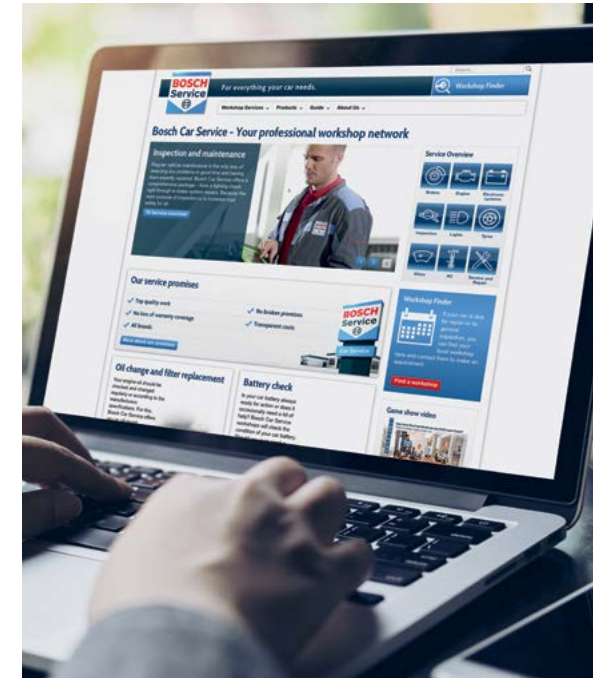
BOSCH Service

For everything your car needs.

Workshop Finder

Workshop Services Products Guide About Us

Bosch Car Service - Your professional workshop network

Inspection and maintenance

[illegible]

Service Overview

Brakes Engine Electronic systems

Inspection Lights Tyres

Glass A/C Service and Repair

Our service promises

Top quality work

No loss of warranty coverage

All brands

No broken promises

Transparent costs

BOSCH Service

Car Service

Workshop Finder

If your car is due for repair or its periodic inspection, you can find your local workshop here and contact them to make an appointment.

Find a workshop

Oil change and filter replacement

Your engine oil should be checked and changed regularly or according to the manufacturers specifications. For this, Bosch Car Service offers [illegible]

Battery check

Is your car battery always ready for action or does it occasionally need a bit of help? Bosch Car Service workshops will check the condition of your car battery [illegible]

Game show video